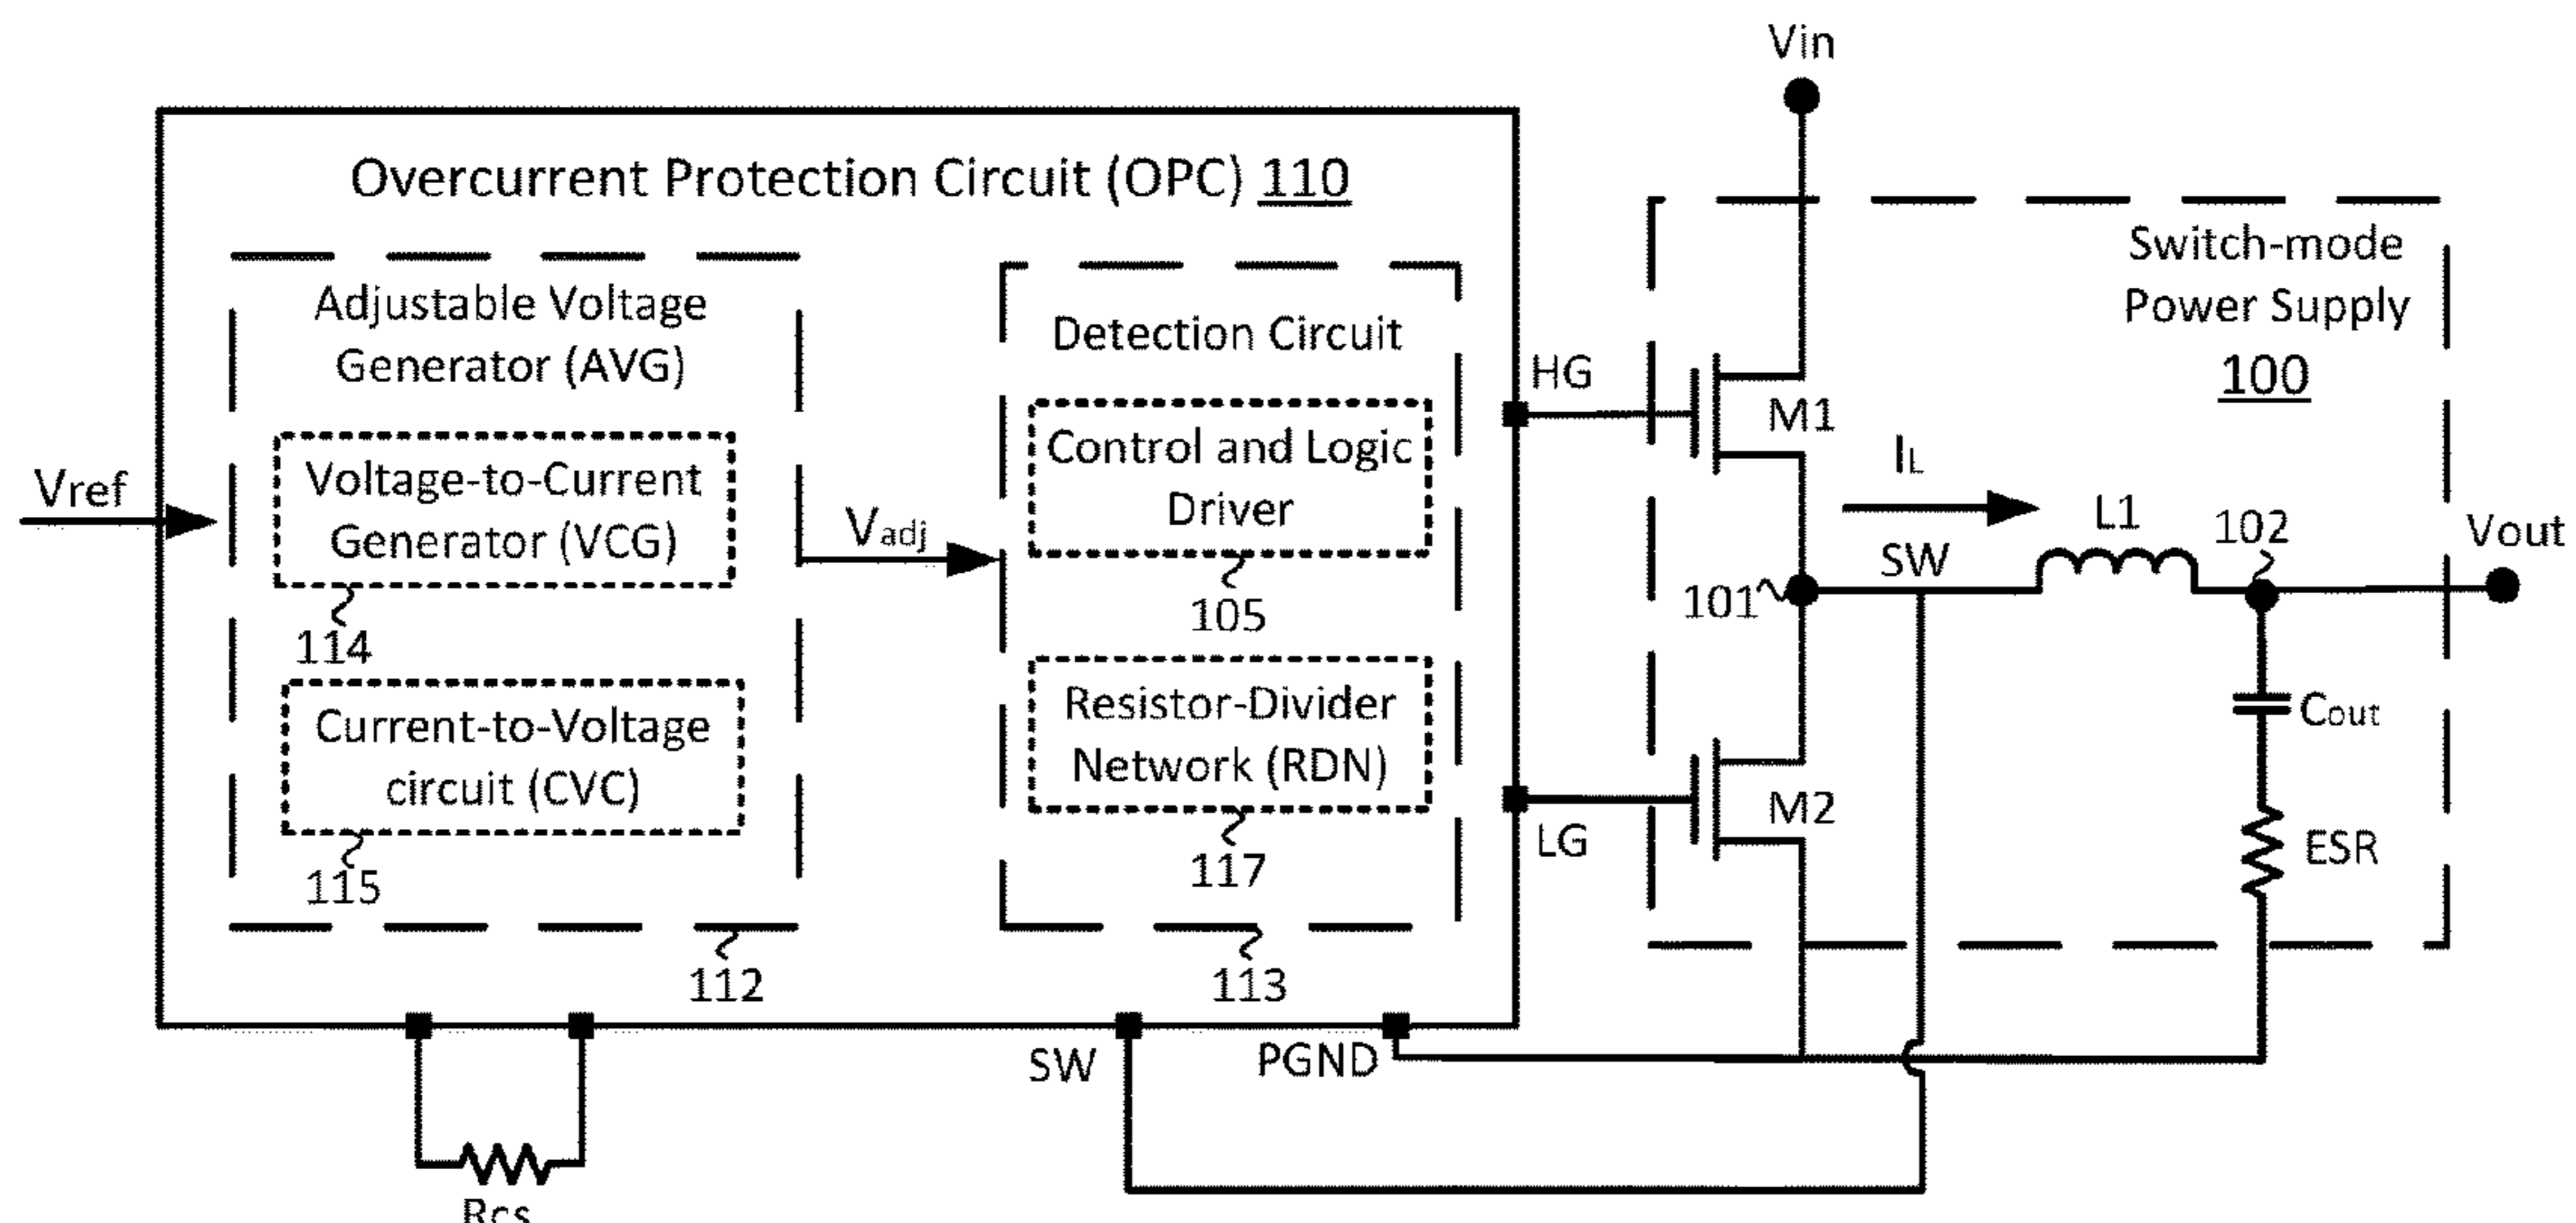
Vin

Overcurrent Protection Circuit (OPC) 110

Switch-mode Power Supply 100

Adjustable Voltage Generator (AVG)

Detection Circuit

HG

M1

Control and Logic Driver

$I_L$

Vref

Voltage-to-Current Generator (VCG)

$V_{adj}$

L1

102

Vout

SW

101

105

114

Current-to-Voltage circuit (CVC)

Resistor-Divider Network (RDN)

$C_{out}$

M2

LG

ESR

115

117

112

113

SW

PGND

Rcs